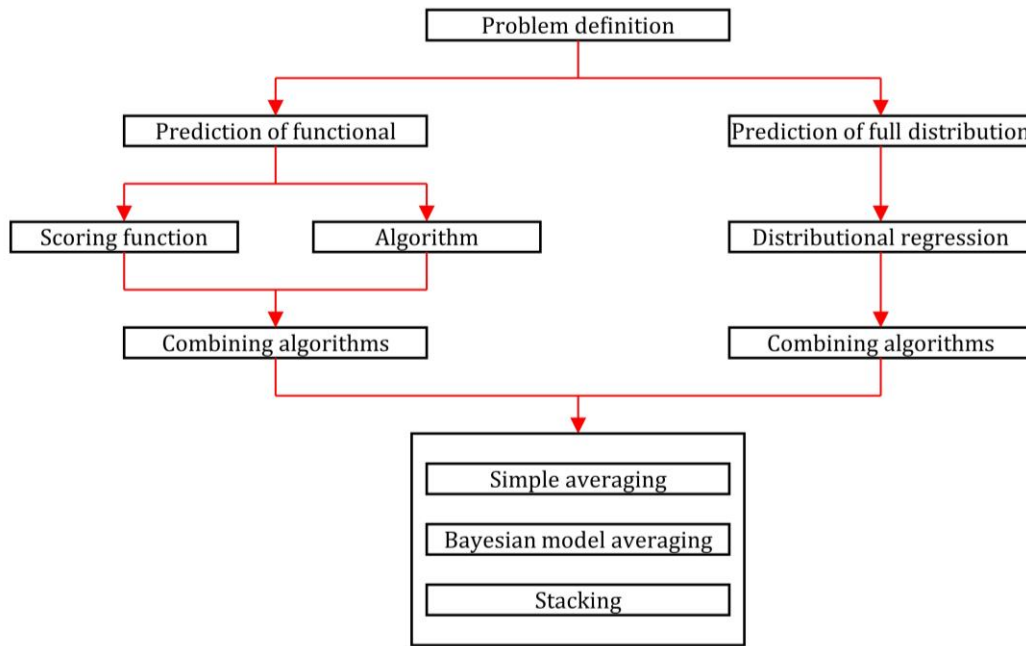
Problem definition

Prediction of functional

Prediction of full distribution

Scoring function

Algorithm

Distributional regression

Combining algorithms

Combining algorithms

Simple averaging

Bayesian model averaging

Stacking